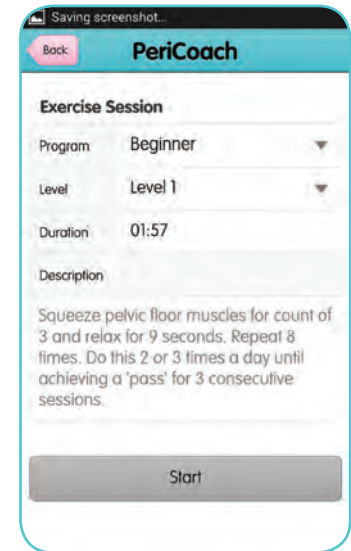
Saving screenshot...

Back

PeriCoach

Exercise Session

Program Beginner

Level Level 1

Duration 01:57

Description

Squeeze pelvic floor muscles for count of 3 and relax for 9 seconds. Repeat 8 times. Do this 2 or 3 times a day until achieving a 'pass' for 3 consecutive sessions.

Start